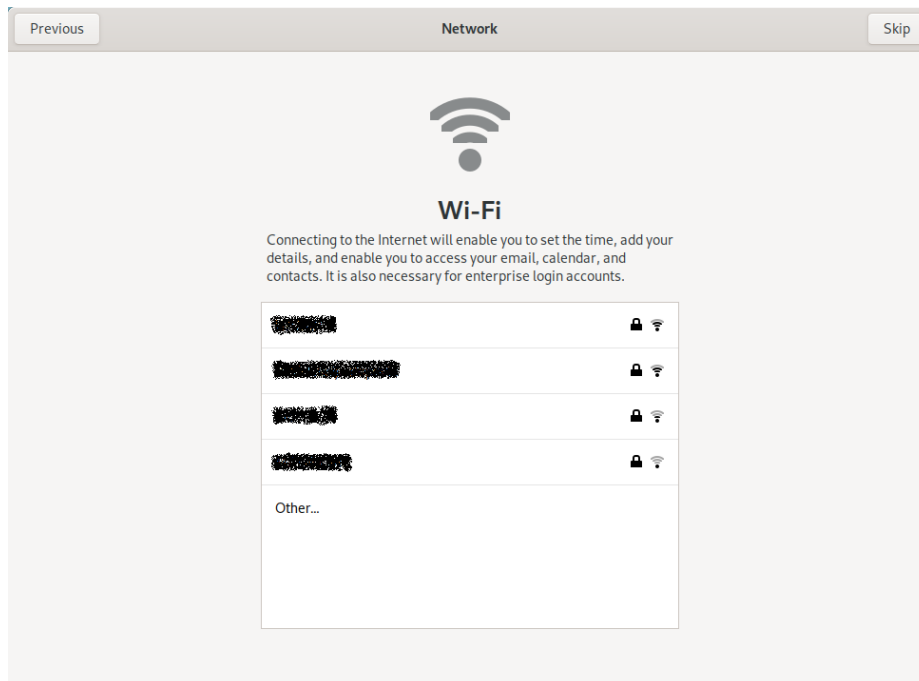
Previous

Network

Skip

Wi-Fi

Connecting to the Internet will enable you to set the time, add your details, and enable you to access your email, calendar, and contacts. It is also necessary for enterprise login accounts.

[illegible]

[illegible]

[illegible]

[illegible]

Other...